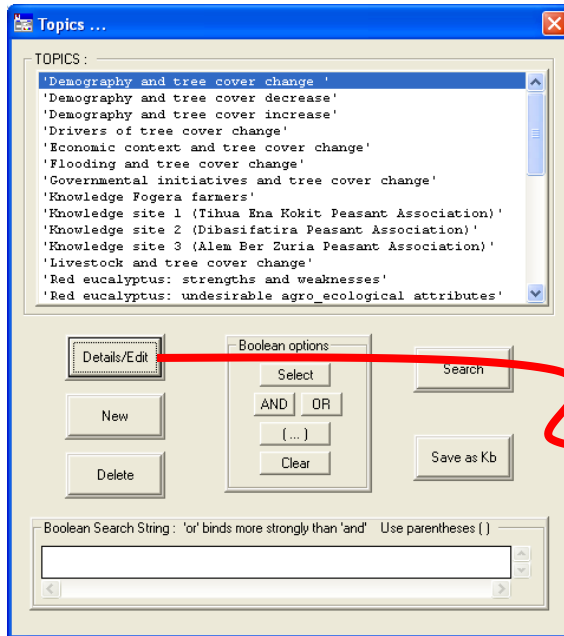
Topics ...

TOPICS :
'Demography and tree cover change '
'Demography and tree cover decrease'
'Demography and tree cover increase'
'Drivers of tree cover change'
'Economic context and tree cover change'
'Flooding and tree cover change'
'Governmental initiatives and tree cover change'
'Knowledge Fogera farmers'
'Knowledge site 1 (Tihua Ena Kokit Peasant Association)'
'Knowledge site 2 (Dibasifatira Peasant Association)'
'Knowledge site 3 (Alem Ber Zuria Peasant Association)'
'Livestock and tree cover change'
'Red eucalyptus: strengths and weaknesses'
'Red eucalyptus: undesirable agro_ecological attributes'

Details/Edit

Boolean options
Select
AND
OR
( ... )
Clear

Search

New

Delete

Save as Kb

Boolean Search String : 'or' binds more strongly than 'and' Use parentheses ( )